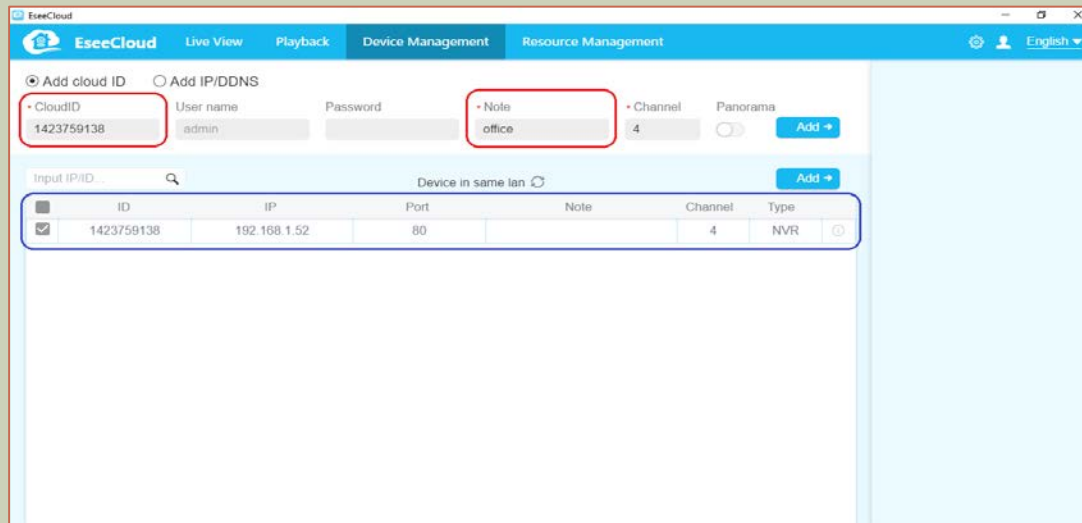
EseeCloud

EseeCloud Live View Playback Device Management Resource Management English

Add cloud ID Add IP/DDNS

• CloudID User name Password • Note • Channel Panorama

1423759138 admin office 4 Add

Input IP/ID... Device in same lan Add

| | ID | IP | Port | Note | Channel | Type | |
|---|---|---|---|---|---|---|---|
| ☑ | 1423759138 | 192.168.1.52 | 80 | | 4 | NVR | |